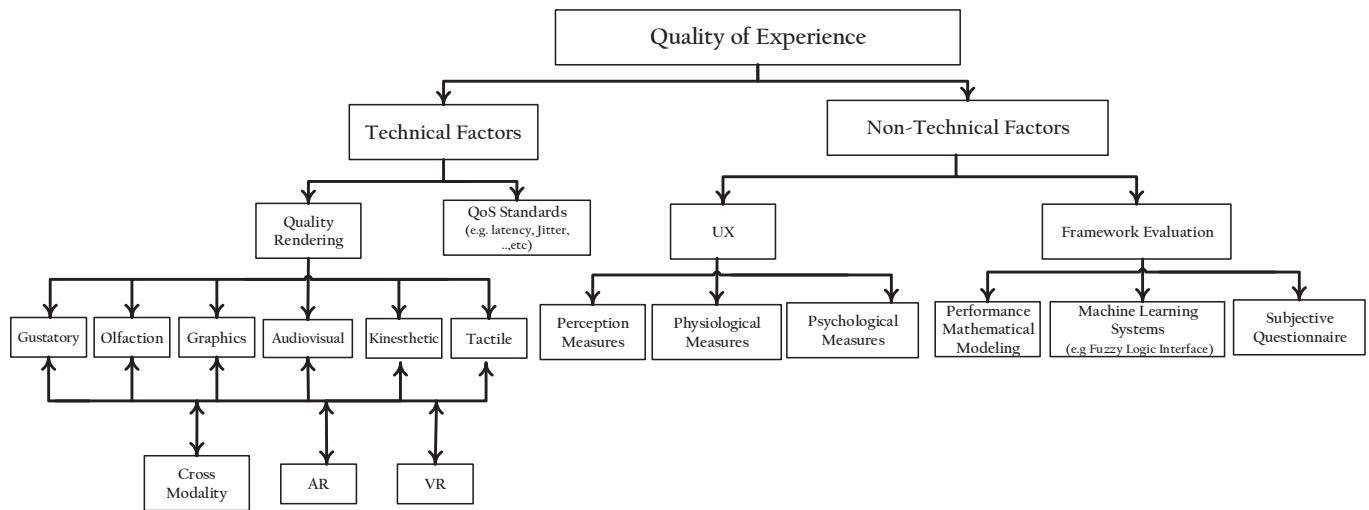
Quality of Experience

Technical Factors

Non-Technical Factors

Quality Rendering

QoS Standards (e.g. latency, Jitter, ..,etc)

UX

Framework Evaluation

Gustatory

Olfaction

Graphics

Audiovisual

Kinesthetic

Tactile

Perception Measures

Physiological Measures

Psychological Measures

Performance Mathematical Modeling

Machine Learning Systems (e.g Fuzzy Logic Interface)

Subjective Questionnaire

Cross Modality

AR

VR